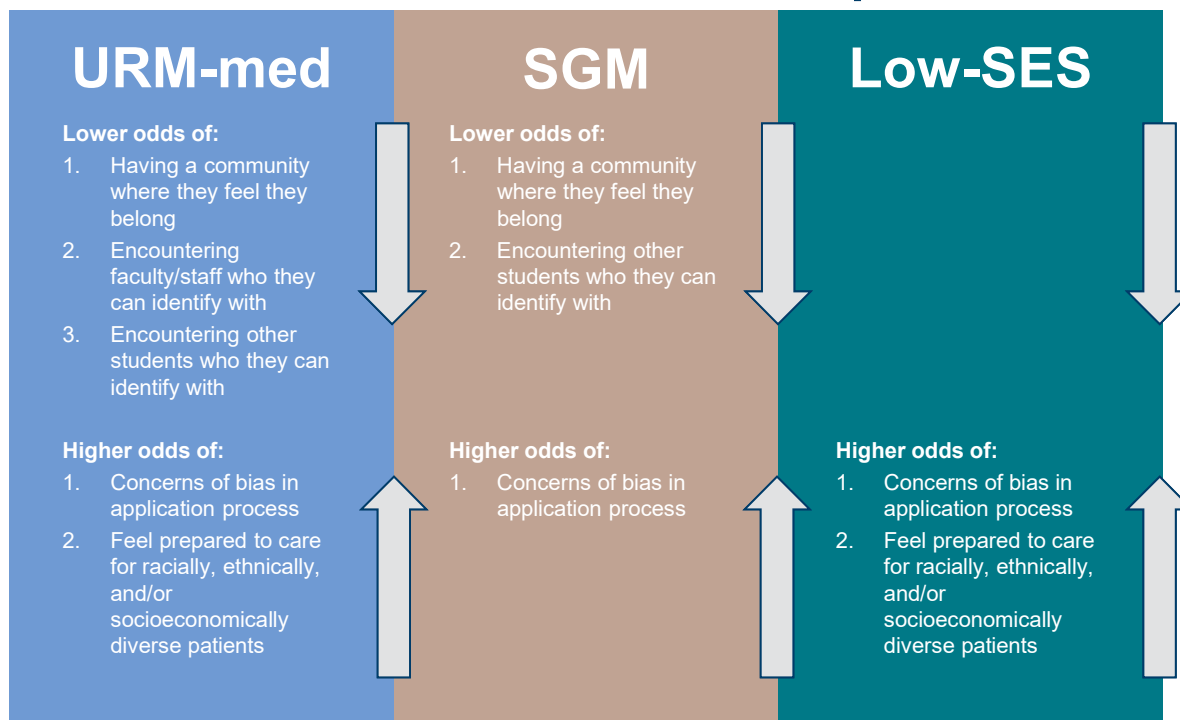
URM-med

Lower odds of:
1. Having a community where they feel they belong
2. Encountering faculty/staff who they can identify with
3. Encountering other students who they can identify with

Higher odds of:
1. Concerns of bias in application process
2. Feel prepared to care for racially, ethnically, and/or socioeconomically diverse patients

SGM

Lower odds of:
1. Having a community where they feel they belong
2. Encountering other students who they can identify with

Higher odds of:
1. Concerns of bias in application process

Low-SES

Higher odds of:
1. Concerns of bias in application process
2. Feel prepared to care for racially, ethnically, and/or socioeconomically diverse patients